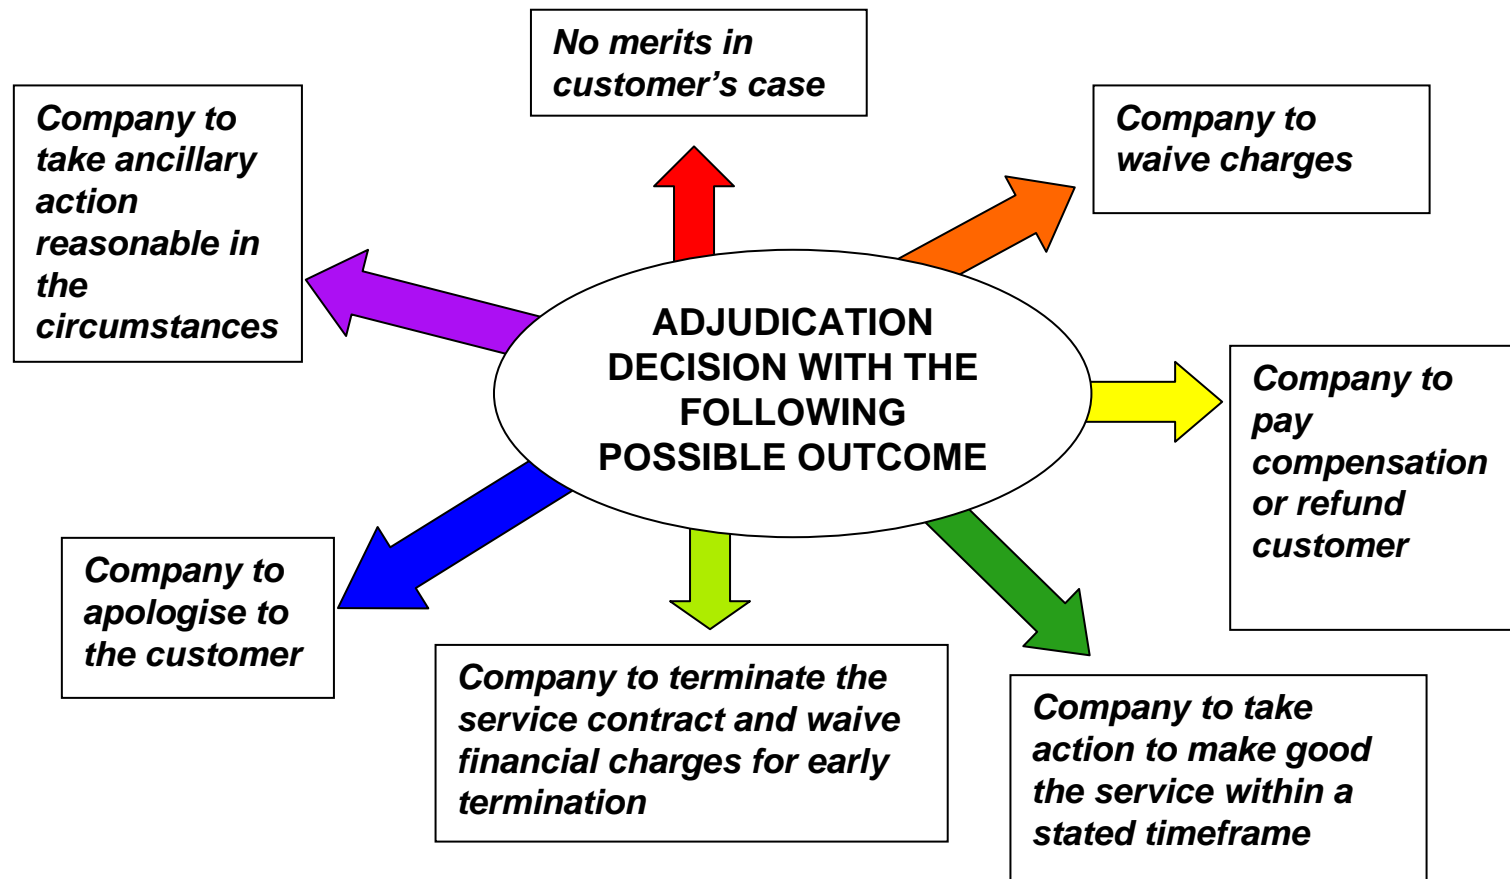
No merits in customer’s case

Company to take ancillary action reasonable in the circumstances

Company to waive charges

ADJUDICATION DECISION WITH THE FOLLOWING POSSIBLE OUTCOME

Company to pay compensation or refund customer

Company to apologise to the customer

Company to terminate the service contract and waive financial charges for early termination

Company to take action to make good the service within a stated timeframe